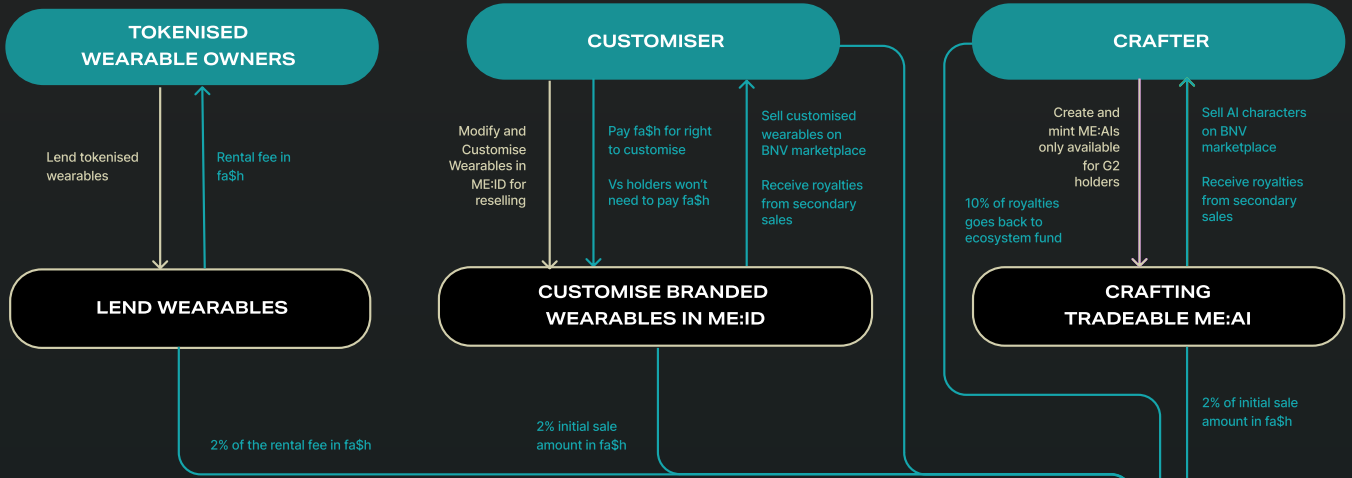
TOKENISED WEARABLE OWNERS

Lend tokenised wearables

Rental fee in fa$h

LEND WEARABLES

2% of the rental fee in fa$h

CUSTOMISER

Modify and Customise Wearables in ME:ID for reselling

Pay fa$h for right to customise

Vs holders won't need to pay fa$h

Sell customised wearables on BNV marketplace

Receive royalties from secondary sales

CUSTOMISE BRANDED WEARABLES IN ME:ID

2% initial sale amount in fa$h

CRAFTER

Create and mint ME:AIs only available for G2 holders

10% of royalties goes back to ecosystem fund

Sell AI characters on BNV marketplace

Receive royalties from secondary sales

CRAFTING TRADEABLE ME:AI

2% of initial sale amount in fa$h